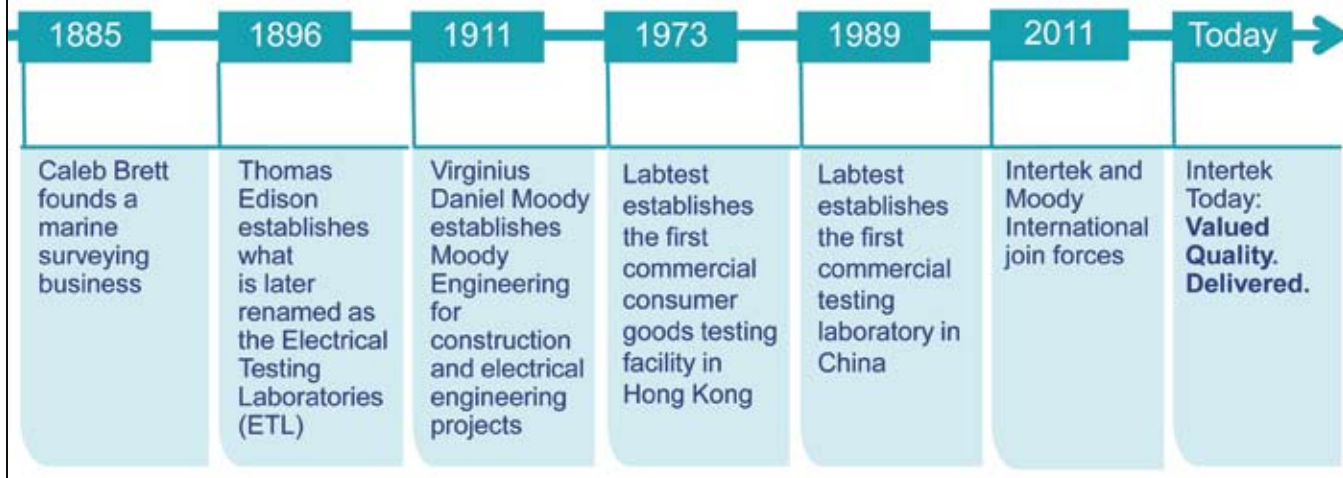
| 1885 | 1896 | 1911 | 1973 | 1989 | 2011 | Today |
|---|---|---|---|---|---|---|
| Caleb Brett founds a marine surveying business | Thomas Edison establishes what is later renamed as the Electrical Testing Laboratories (ETL) | Virginius Daniel Moody establishes Moody Engineering for construction and electrical engineering projects | Labtest establishes the first commercial consumer goods testing facility in Hong Kong | Labtest establishes the first commercial testing laboratory in China | Intertek and Moody International join forces | Intertek Today: **Valued Quality. Delivered.** |